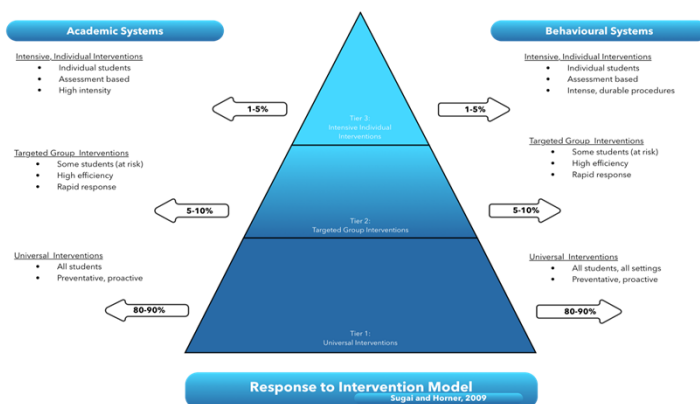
Academic Systems

Intensive, Individual Interventions
- Individual students
- Assessment based
- High intensity

1-5%

Targeted Group Interventions
- Some students (at risk)
- High efficiency
- Rapid response

5-10%

Universal Interventions
- All students
- Preventative, proactive

80-90%

Tier 3:
Intensive Individual Interventions

Tier 2:
Targeted Group Interventions

Tier 1:
Universal Interventions

Behavioural Systems

Intensive, Individual Interventions
- Individual students
- Assessment based
- Intense, durable procedures

1-5%

Targeted Group Interventions
- Some students (at risk)
- High efficiency
- Rapid response

5-10%

Universal Interventions
- All students, all settings
- Preventative, proactive

80-90%

Response to Intervention Model
Sugai and Horner, 2009